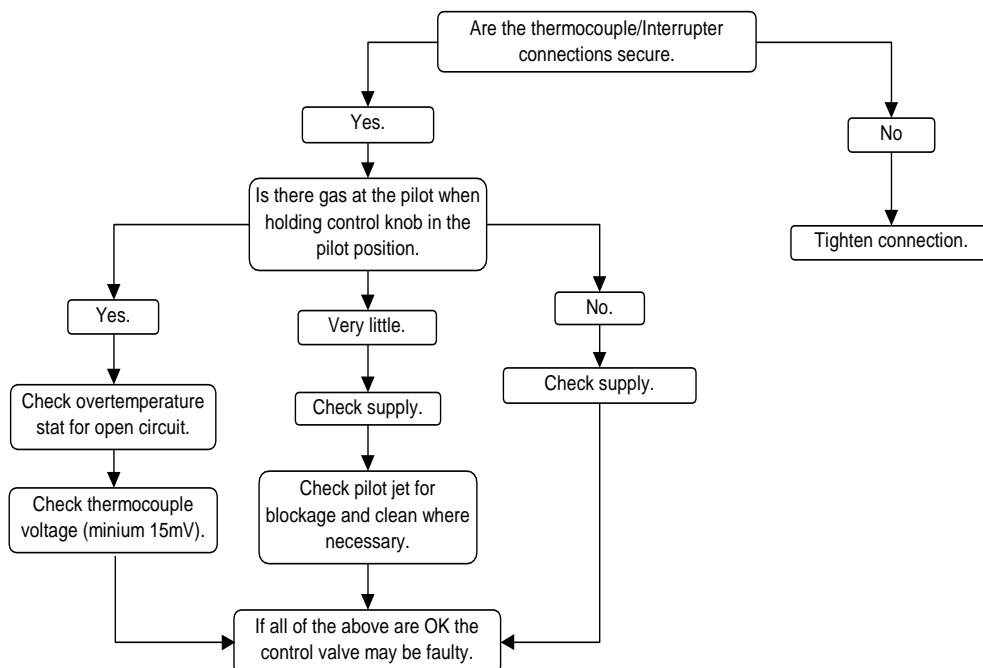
Are the thermocouple/Interrupter connections secure.

Yes.

Is there gas at the pilot when holding control knob in the pilot position.

Yes.

Check overtemperature stat for open circuit.

Check thermocouple voltage (minium 15mV).

Very little.

Check supply.

Check pilot jet for blockage and clean where necessary.

No.

Check supply.

If all of the above are OK the control valve may be faulty.

No

Tighten connection.